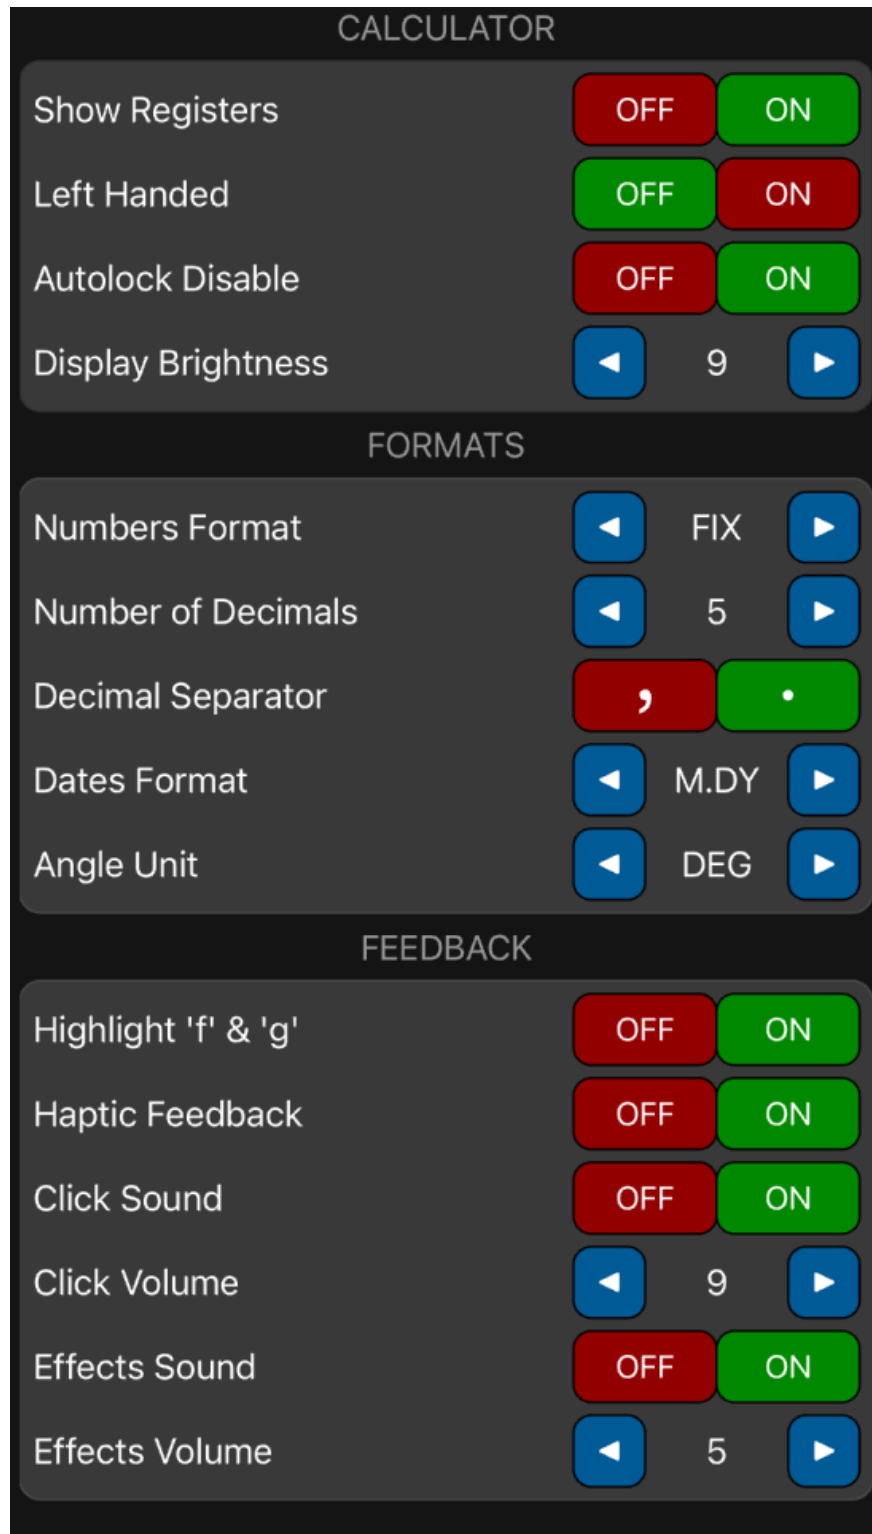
CALCULATOR

Show Registers OFF ON

Left Handed OFF ON

Autolock Disable OFF ON

Display Brightness ◄ 9 ►

FORMATS

Numbers Format ◄ FIX ►

Number of Decimals ◄ 5 ►

Decimal Separator , .

Dates Format ◄ M.DY ►

Angle Unit ◄ DEG ►

FEEDBACK

Highlight 'f' & 'g' OFF ON

Haptic Feedback OFF ON

Click Sound OFF ON

Click Volume ◄ 9 ►

Effects Sound OFF ON

Effects Volume ◄ 5 ►